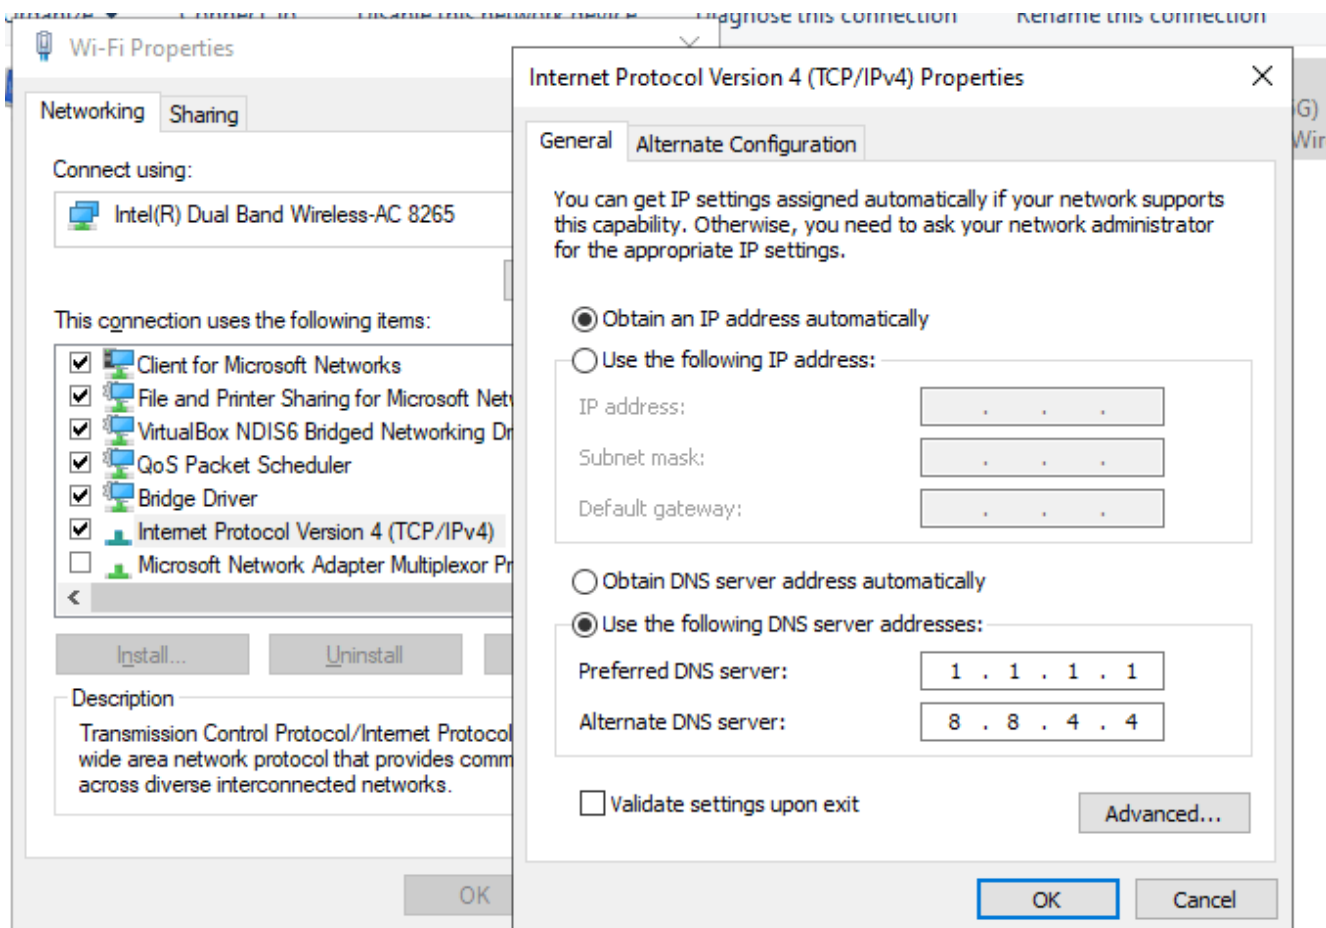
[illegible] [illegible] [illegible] Diagnose this connection Rename this connection

Wi-Fi Properties

Networking Sharing

Connect using:

Intel(R) Dual Band Wireless-AC 8265

This connection uses the following items:

Client for Microsoft Networks
File and Printer Sharing for Microsoft Net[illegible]
VirtualBox NDIS6 Bridged Networking Dr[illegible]
QoS Packet Scheduler
Bridge Driver
Internet Protocol Version 4 (TCP/IPv4)
Microsoft Network Adapter Multiplexor Pr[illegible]

Install... Uninstall

Description

Transmission Control Protocol/Internet Protocol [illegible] wide area network protocol that provides comm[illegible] across diverse interconnected networks.

OK

G) Wir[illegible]

Internet Protocol Version 4 (TCP/IPv4) Properties

General Alternate Configuration

You can get IP settings assigned automatically if your network supports this capability. Otherwise, you need to ask your network administrator for the appropriate IP settings.

Obtain an IP address automatically
Use the following IP address:
IP address: . . .
Subnet mask: . . .
Default gateway: . . .

Obtain DNS server address automatically
Use the following DNS server addresses:
Preferred DNS server: 1 . 1 . 1 . 1
Alternate DNS server: 8 . 8 . 4 . 4

Validate settings upon exit

Advanced...

OK Cancel